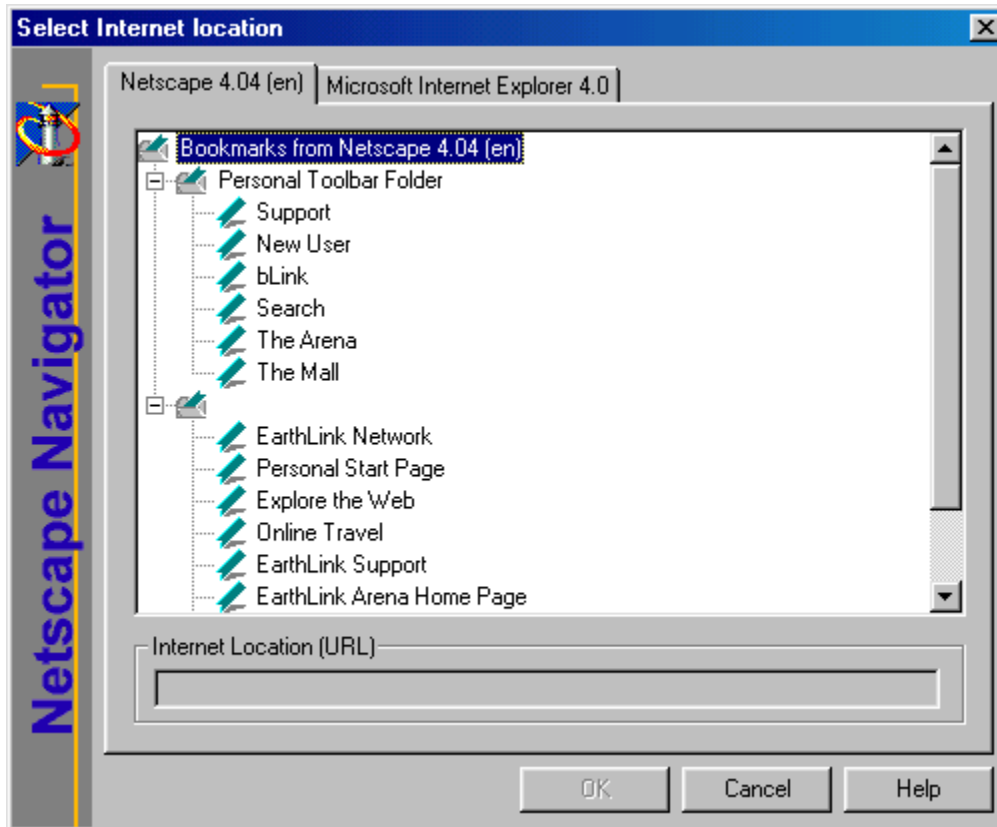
Select Internet location

Netscape Navigator

Netscape 4.04 (en)
Microsoft Internet Explorer 4.0

Bookmarks from Netscape 4.04 (en)
Personal Toolbar Folder
Support
New User
bLink
Search
The Arena
The Mall
EarthLink Network
Personal Start Page
Explore the Web
Online Travel
EarthLink Support
EarthLink Arena Home Page

Internet Location (URL)

OK
Cancel
Help